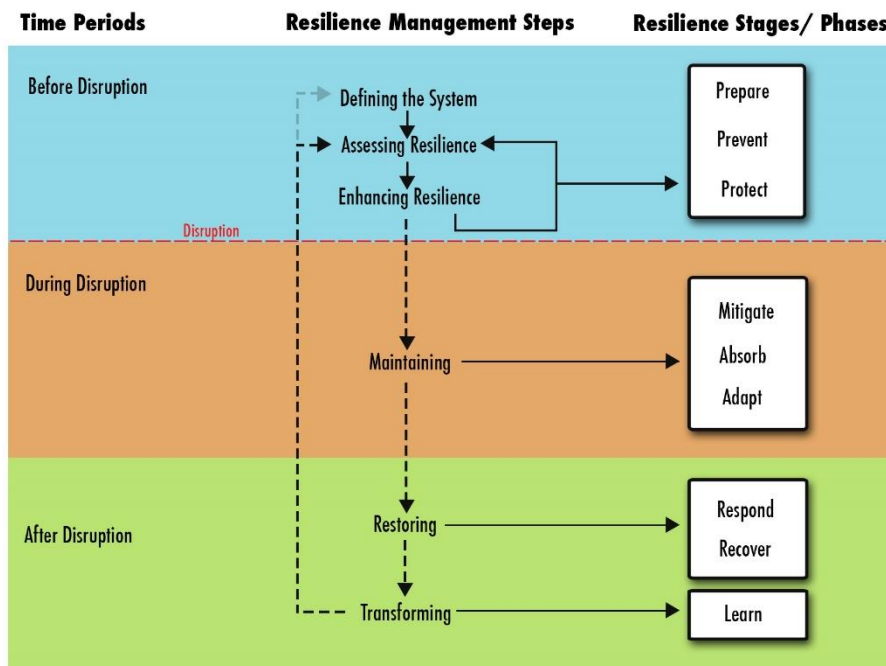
Time Periods

Resilience Management Steps

Resilience Stages/ Phases

Before Disruption

Defining the System

Assessing Resilience

Enhancing Resilience

Prepare

Prevent

Protect

Disruption

During Disruption

Maintaining

Mitigate

Absorb

Adapt

After Disruption

Restoring

Respond

Recover

Transforming

Learn